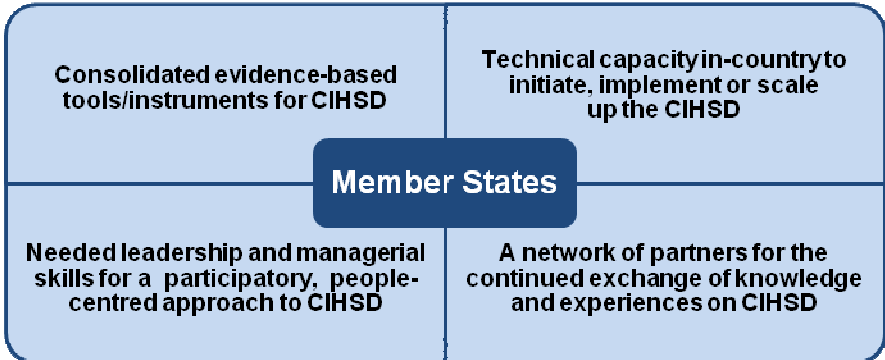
Consolidated evidence-based tools/instruments for CIHSD

Technical capacity in-country to initiate, implement or scale up the CIHSD

Member States

Needed leadership and managerial skills for a participatory, people-centred approach to CIHSD

A network of partners for the continued exchange of knowledge and experiences on CIHSD